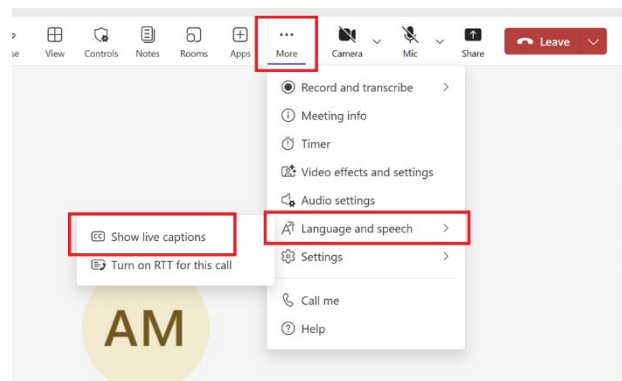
View Controls Notes Rooms Apps More Camera Mic Share Leave

Record and transcribe
Meeting info
Timer
Video effects and settings
Audio settings
Language and speech
Settings
Call me
Help

Show live captions
Turn on RTT for this call

AM